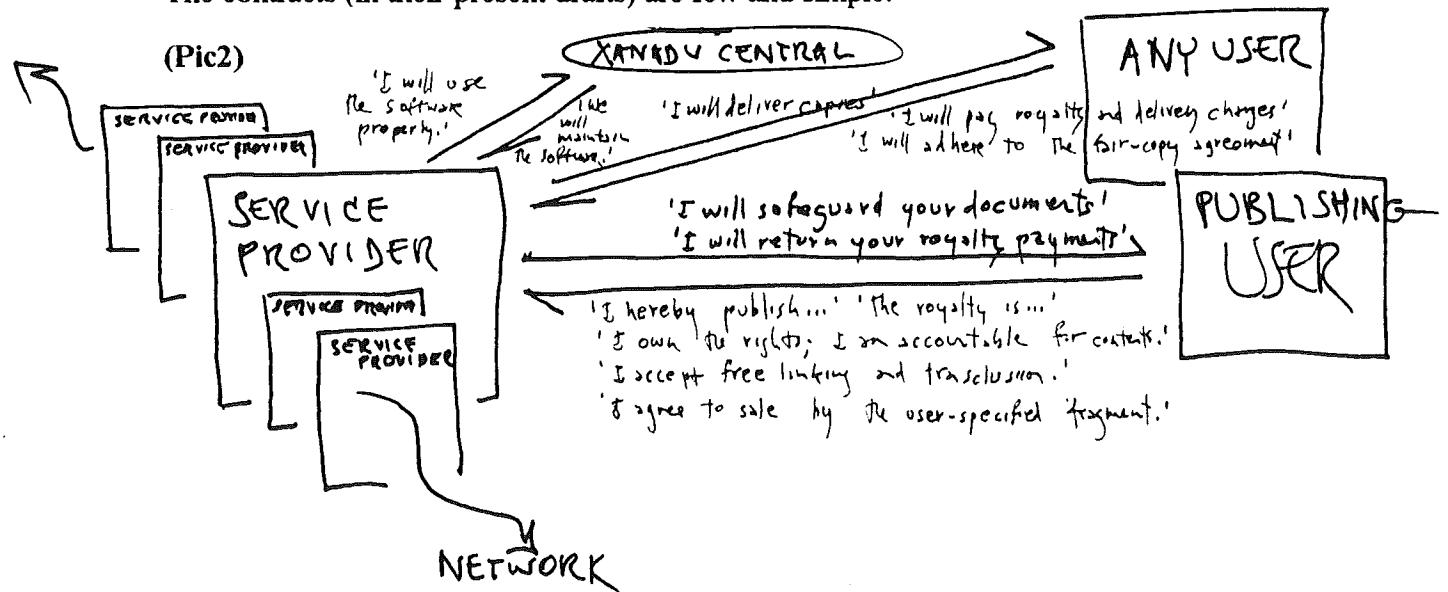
The contracts (in their present drafts) are few and simple.

(Pic2)

XANADU CENTRAL

ANY USER

'I will use the software properly.'

'We will maintain the software.'

'I will deliver copies'

'I will pay royalty and delivery charges'
'I will adhere to the fair-copy agreement'

SERVICE PROVIDER

SERVICE PROVIDER

SERVICE PROVIDER

SERVICE PROVIDER

SERVICE PROVIDER

'I will safeguard your documents'
'I will return your royalty payments'

PUBLISHING USER

'I hereby publish...' 'The royalty is...'
'I own the rights; I am accountable for contents.'
'I accept free linking and transclusion.'
'I agree to sale by the user-specified fragment.'

NETWORK